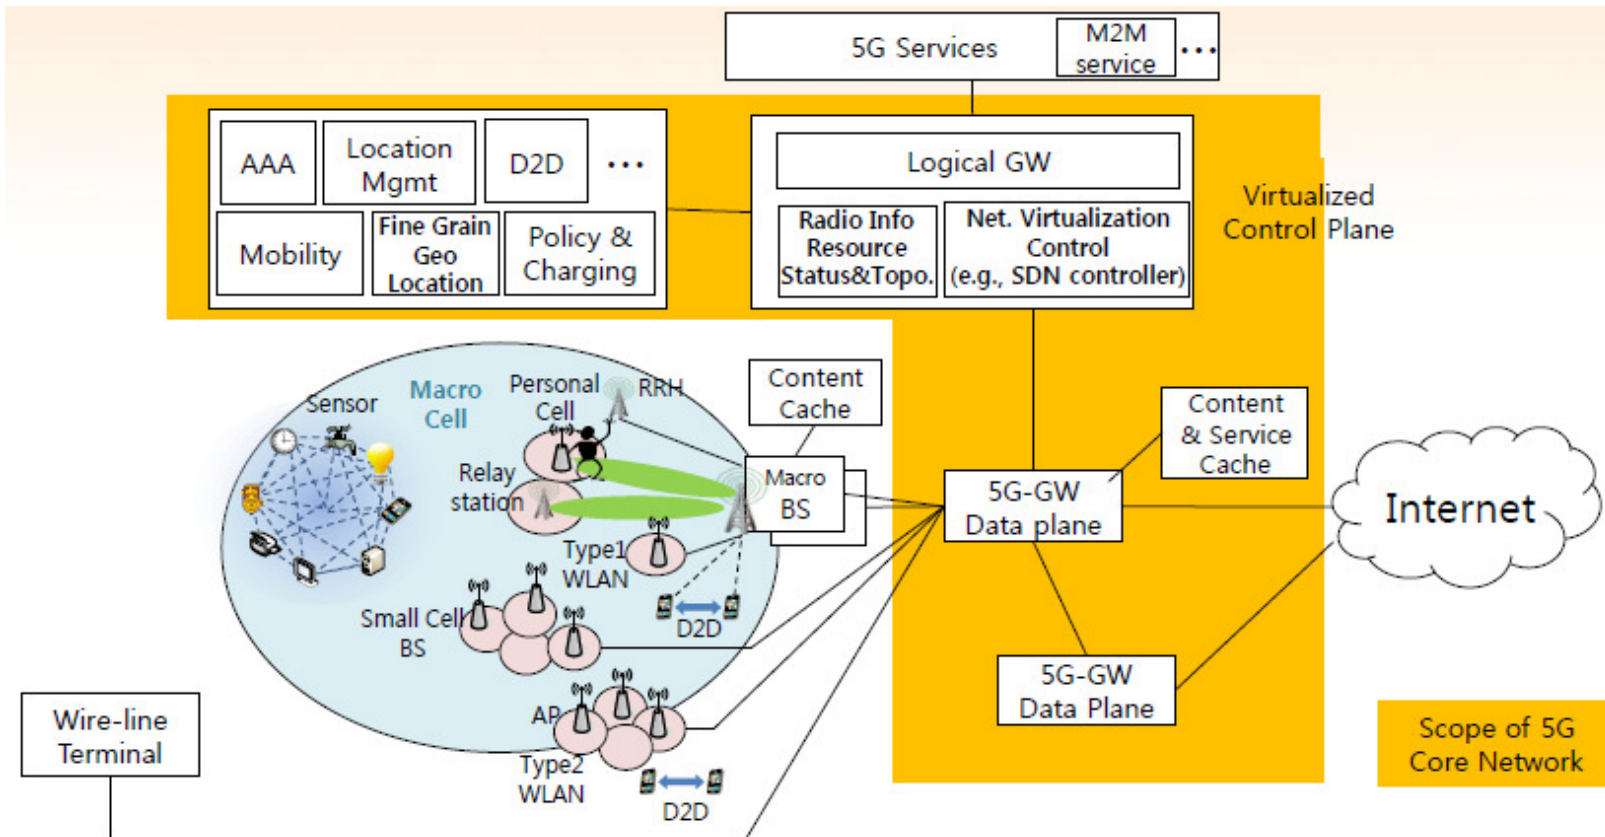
5G Services

M2M service

...

AAA

Location Mgmt

D2D

...

Mobility

Fine Grain Geo Location

Policy & Charging

Logical GW

Radio Info Resource Status&Topo.

Net. Virtualization Control (e.g., SDN controller)

Virtualized Control Plane

Sensor

Macro Cell

Personal Cell

RRH

Content Cache

Relay station

Macro BS

Content & Service Cache

5G-GW Data plane

Internet

Type1 WLAN

Small Cell BS

D2D

AP

5G-GW Data Plane

Wire-line Terminal

Type2 WLAN

D2D

Scope of 5G Core Network